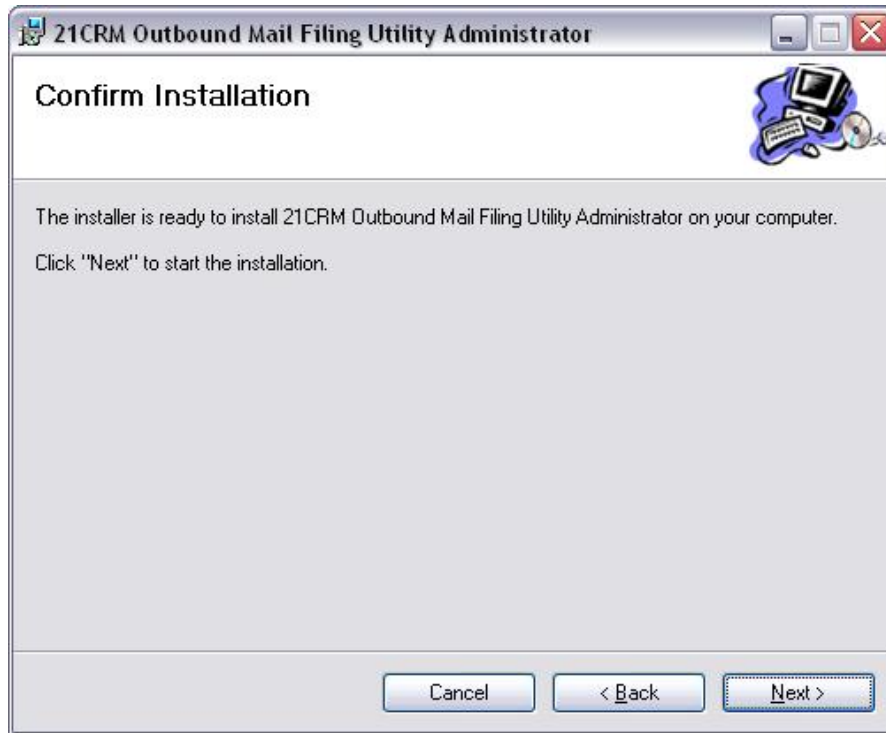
21CRM Outbound Mail Filing Utility Administrator

Confirm Installation

The installer is ready to install 21CRM Outbound Mail Filing Utility Administrator on your computer.

Click "Next" to start the installation.

Cancel

< Back

Next >